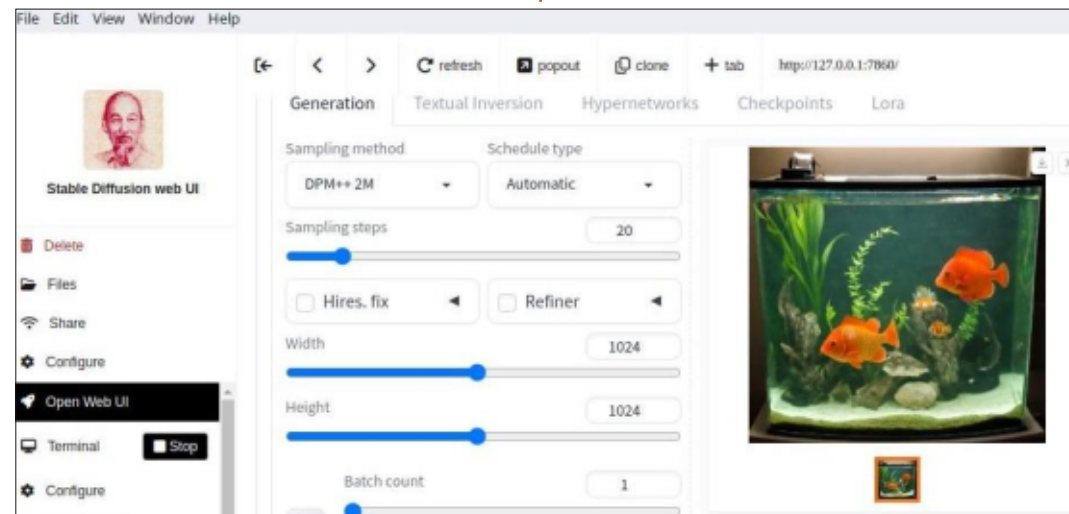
File Edit View Window Help

Stable Diffusion web UI

Delete

Files

Share

Configure

Open Web UI

Terminal

Stop

Configure

refresh popout clone + tab http://127.0.0.1:7860/

Generation Textual Inversion Hypernetworks Checkpoints Lora

Sampling method

DPM++ 2M

Schedule type

Automatic

Sampling steps

20

Hires. fix

Refiner

Width

1024

Height

1024

Batch count

1